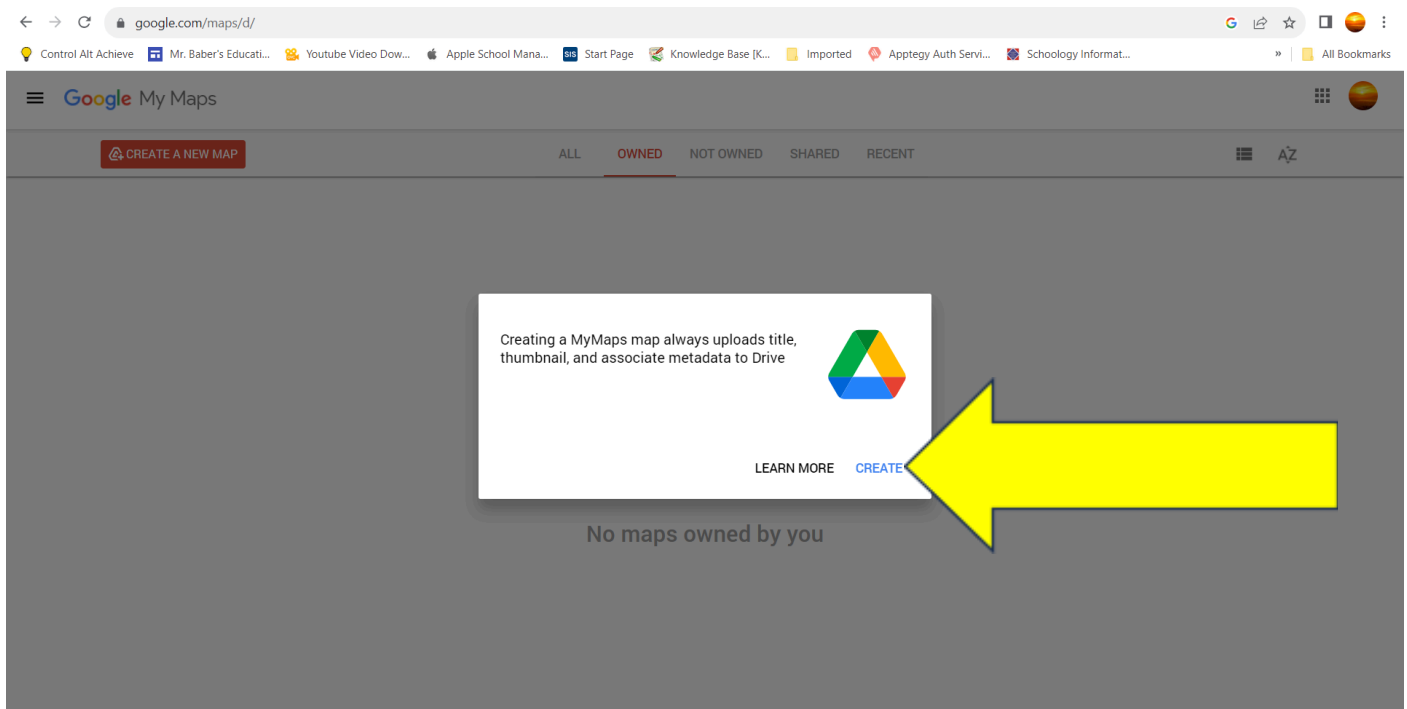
google.com/maps/d/

Control Alt Achieve   Mr. Baber's Educati...   Youtube Video Dow...   Apple School Mana...   SIS Start Page   Knowledge Base [K...   Imported   Apptegy Auth Servi...   Schoology Informat...   »   All Bookmarks

Google My Maps

CREATE A NEW MAP

ALL   OWNED   NOT OWNED   SHARED   RECENT

AZ

Creating a MyMaps map always uploads title, thumbnail, and associate metadata to Drive

LEARN MORE   CREATE

No maps owned by you